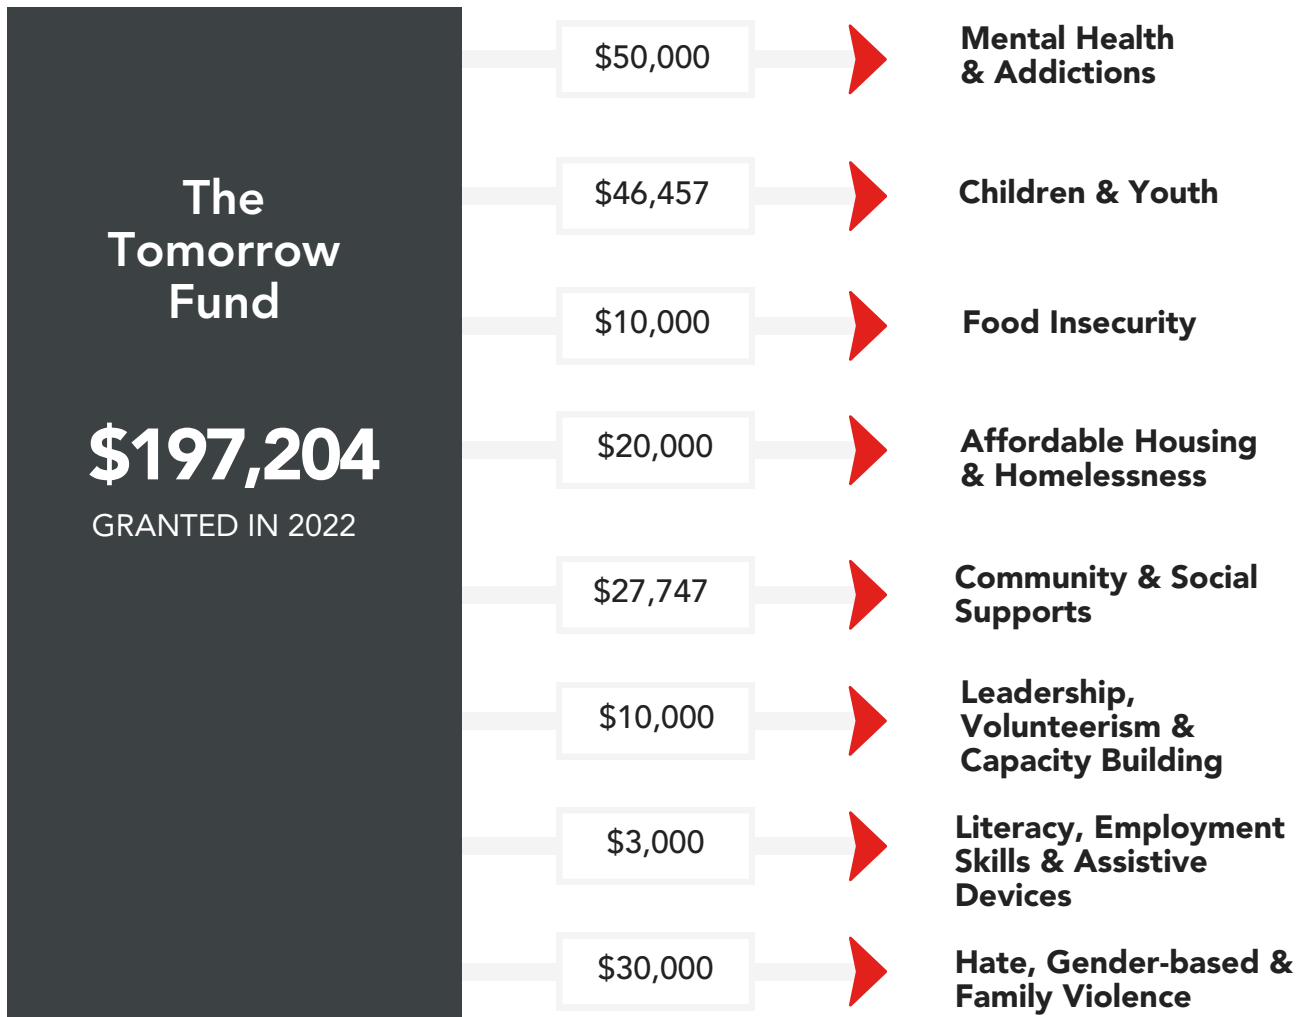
The Tomorrow Fund

$197,204

GRANTED IN 2022

$50,000
Mental Health & Addictions

$46,457
Children & Youth

$10,000
Food Insecurity

$20,000
Affordable Housing & Homelessness

$27,747
Community & Social Supports

$10,000
Leadership, Volunteerism & Capacity Building

$3,000
Literacy, Employment Skills & Assistive Devices

$30,000
Hate, Gender-based & Family Violence